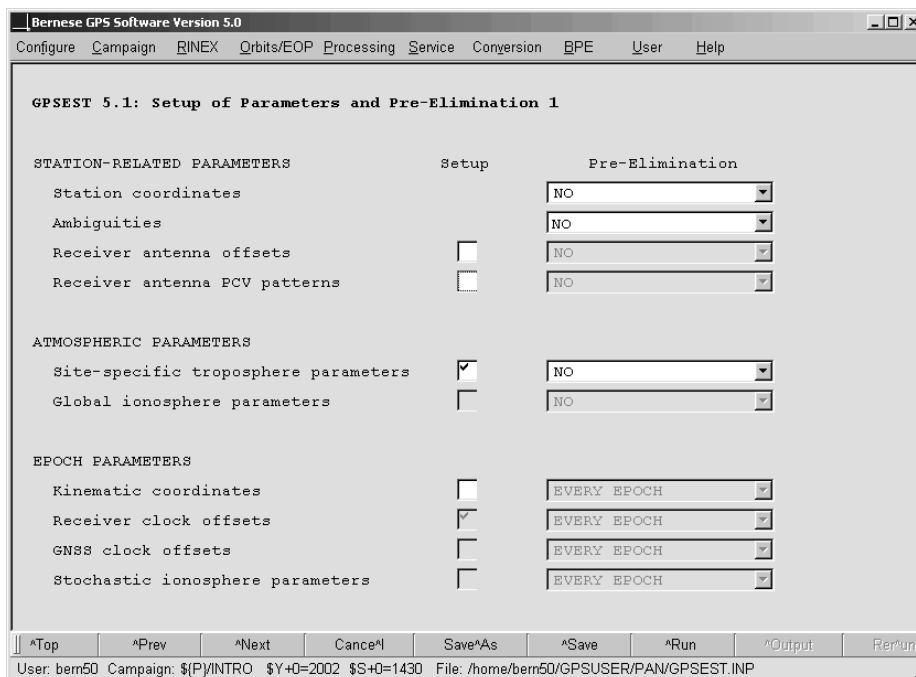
Bernese GPS Software Version 5.0

Configure Campaign RINEX Orbits/EOP Processing Service Conversion BPE User Help

GPSEST 5.1: Setup of Parameters and Pre-Elimination 1

STATION-RELATED PARAMETERS Setup Pre-Elimination

Station coordinates NO

Ambiguities NO

Receiver antenna offsets NO

Receiver antenna PCV patterns NO

ATMOSPHERIC PARAMETERS

Site-specific troposphere parameters NO

Global ionosphere parameters NO

EPOCH PARAMETERS

Kinematic coordinates EVERY EPOCH

Receiver clock offsets EVERY EPOCH

GNSS clock offsets EVERY EPOCH

Stochastic ionosphere parameters EVERY EPOCH

^Top ^Prev ^Next Cance^l Save^As ^Save ^Run ^Output Rer^un

User: bern50 Campaign: ${P}/INTRO $Y+0=2002 $S+0=1430 File: /home/bern50/GPSUSER/PAN/GPSEST.INP